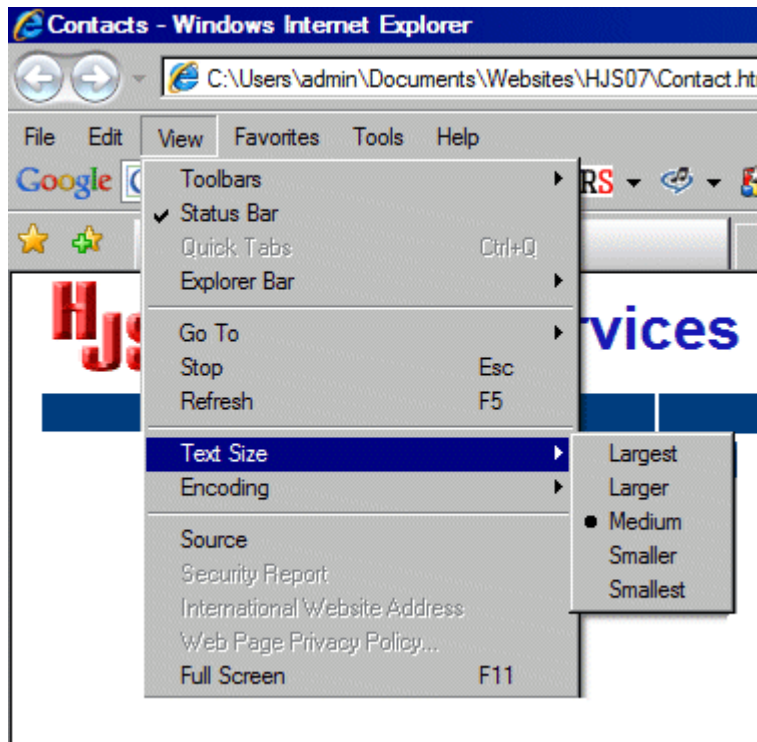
Contacts - Windows Internet Explorer

C:\Users\admin\Documents\Websites\HJS07\Contact.ht

File Edit View Favorites Tools Help

Google

RS

Toolbars
Status Bar
Quick Tabs Ctrl+Q
Explorer Bar

Go To
Stop Esc
Refresh F5

Text Size
Encoding

Source
Security Report
International Website Address
Web Page Privacy Policy...
Full Screen F11

Largest
Larger
Medium
Smaller
Smallest

HJS

rvices